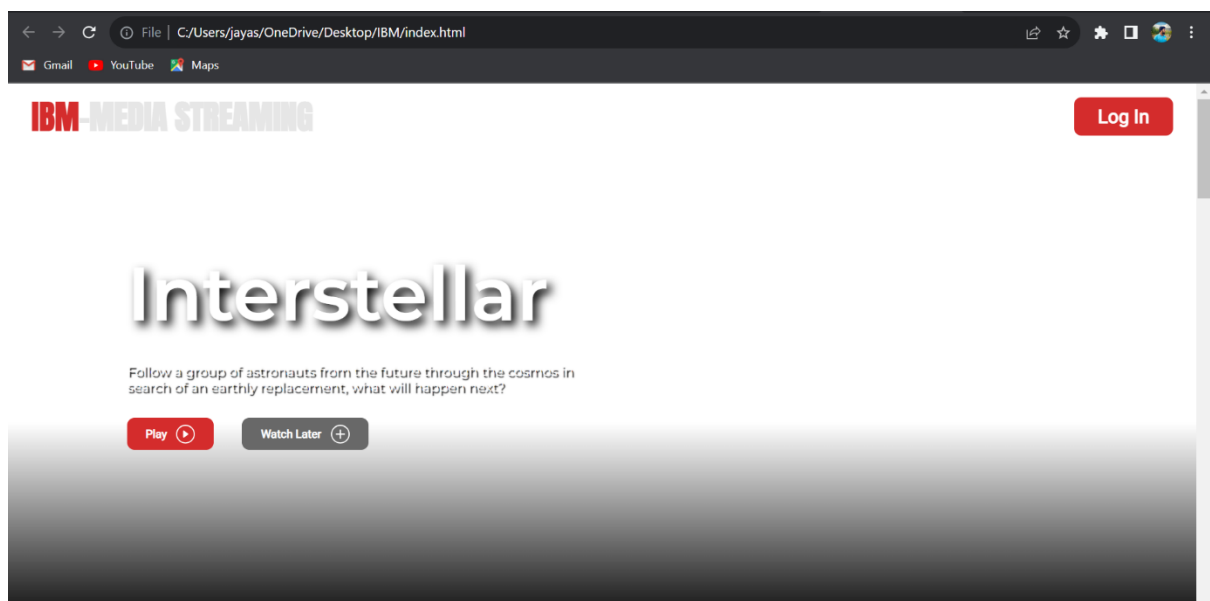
File | C:/Users/jayas/OneDrive/Desktop/IBM/index.html

Gmail YouTube Maps

IBM-MEDIA STREAMING

Log In

Interstellar

Follow a group of astronauts from the future through the cosmos in search of an earthly replacement, what will happen next?

Play

Watch Later